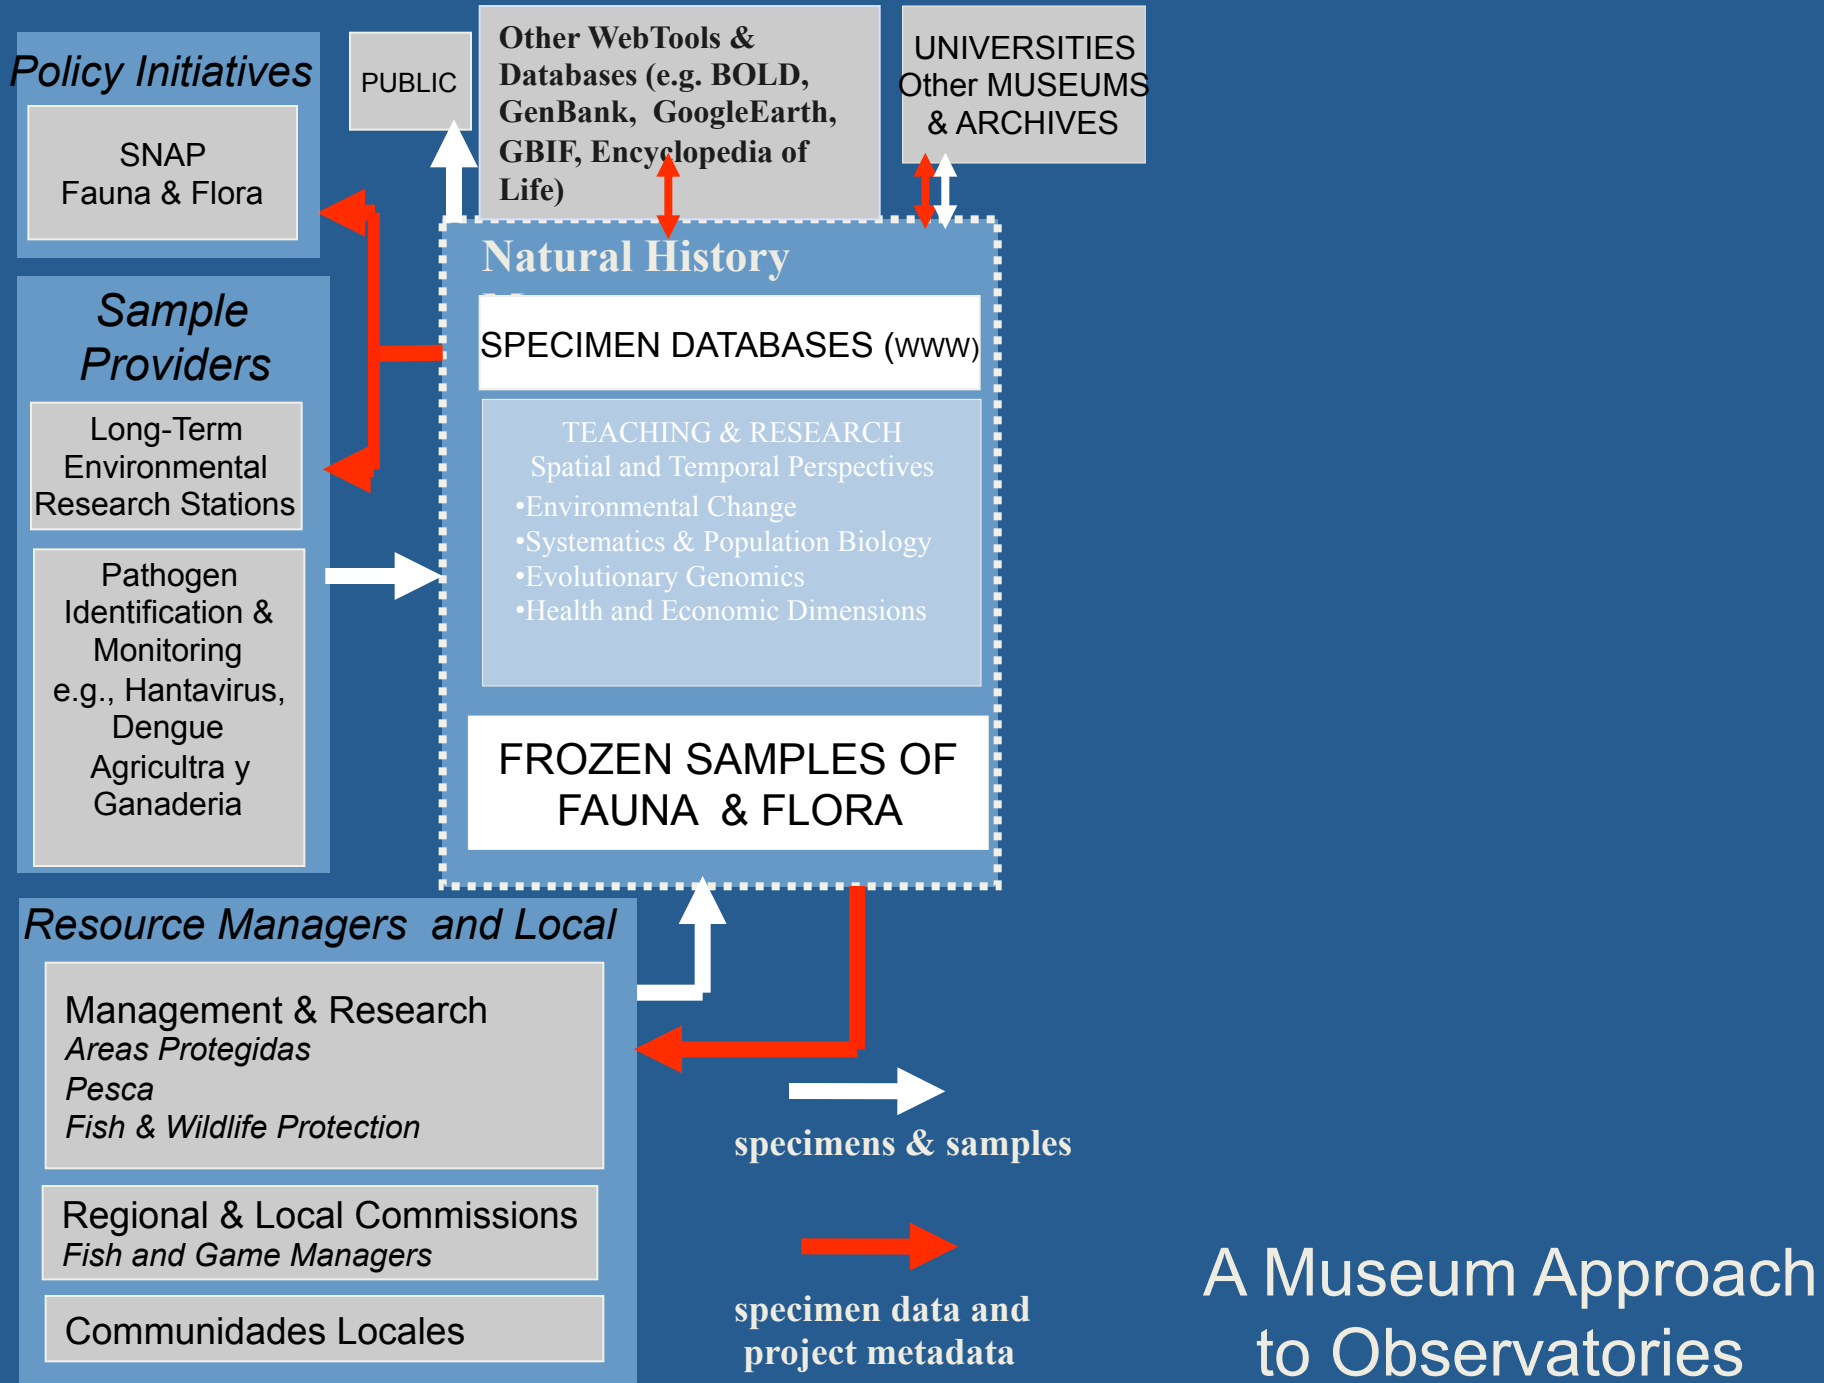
Policy Initiatives

SNAP
Fauna & Flora

PUBLIC

Other WebTools & Databases (e.g. BOLD, GenBank, GoogleEarth, GBIF, Encyclopedia of Life)

UNIVERSITIES
Other MUSEUMS
& ARCHIVES

Sample Providers

Long-Term Environmental Research Stations

Pathogen Identification & Monitoring e.g., Hantavirus, Dengue Agricultra y Ganaderia

Natural History

SPECIMEN DATABASES (www)

TEACHING & RESEARCH
Spatial and Temporal Perspectives
•Environmental Change
•Systematics & Population Biology
•Evolutionary Genomics
•Health and Economic Dimensions

FROZEN SAMPLES OF FAUNA & FLORA

Resource Managers and Local

Management & Research
Areas Protegidas
Pesca
Fish & Wildlife Protection

Regional & Local Commissions
Fish and Game Managers

Communidades Locales

specimens & samples

specimen data and project metadata

A Museum Approach to Observatories